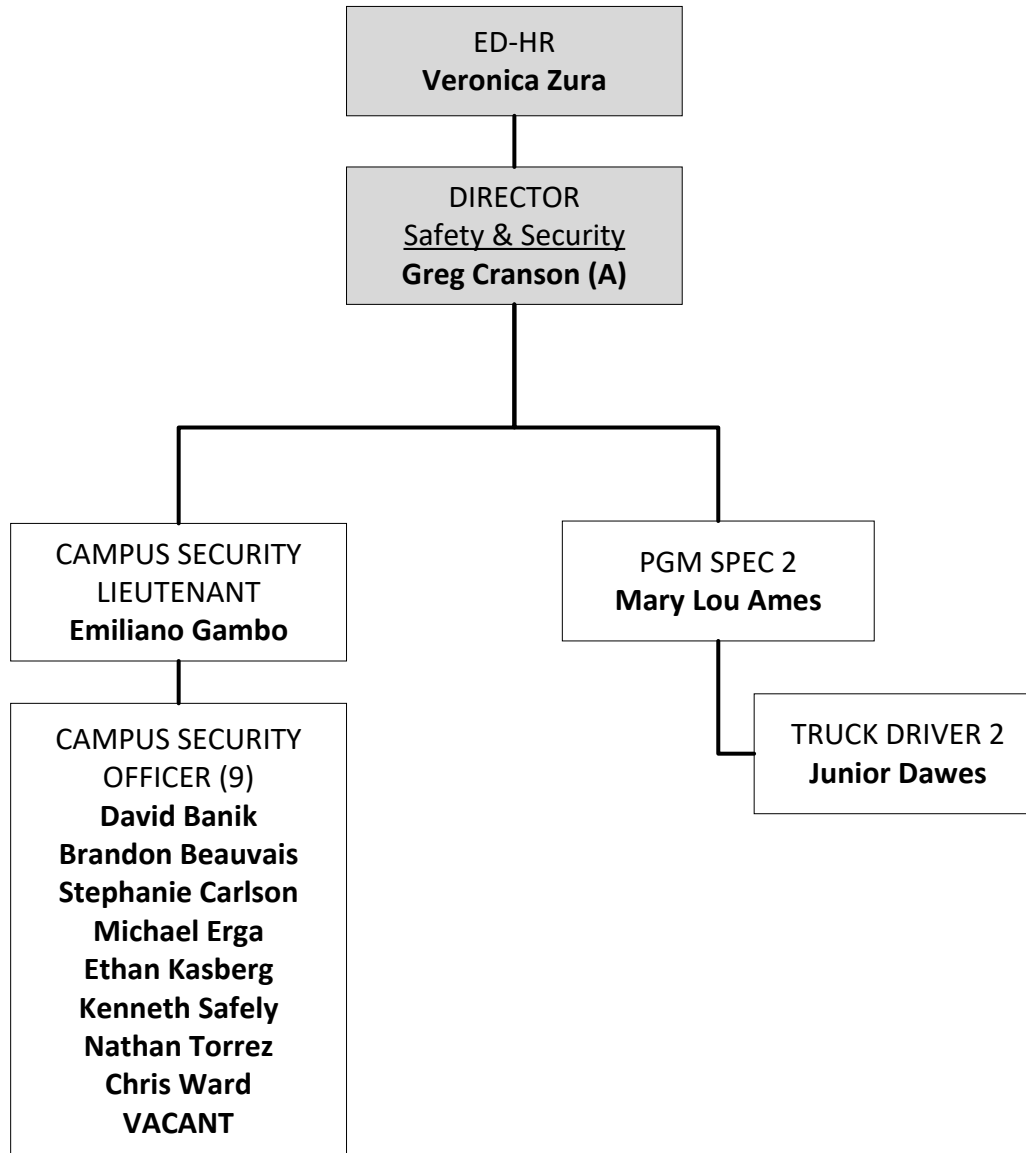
ED-HR
Veronica Zura

DIRECTOR
Safety & Security
Greg Cranson (A)

CAMPUS SECURITY LIEUTENANT
Emiliano Gambo

CAMPUS SECURITY OFFICER (9)
David Banik
Brandon Beauvais
Stephanie Carlson
Michael Erga
Ethan Kasberg
Kenneth Safely
Nathan Torrez
Chris Ward
VACANT

PGM SPEC 2
Mary Lou Ames

TRUCK DRIVER 2
Junior Dawes